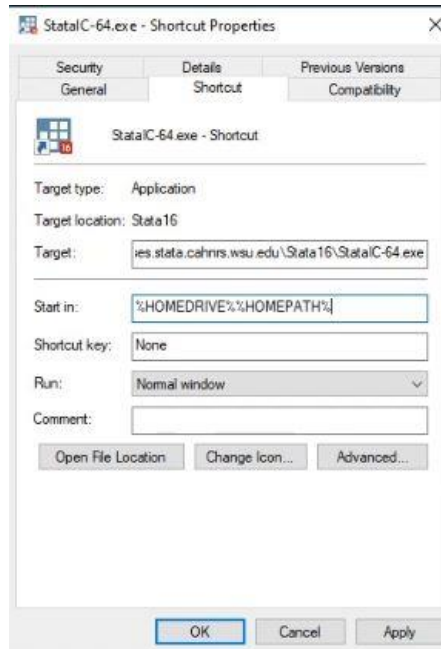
StataIC-64.exe - Shortcut Properties

×

Security

Details

Previous Versions

General

Shortcut

Compatibility

StataIC-64.exe - Shortcut

Target type: Application

Target location: Stata16

Target: ies.stata.cahnrs.wsu.edu\Stata16\StataIC-64.exe

Start in: %HOMEDRIVE%%HOMEPATH%

Shortcut key: None

Run: Normal window

Comment:

Open File Location

Change Icon...

Advanced...

OK

Cancel

Apply